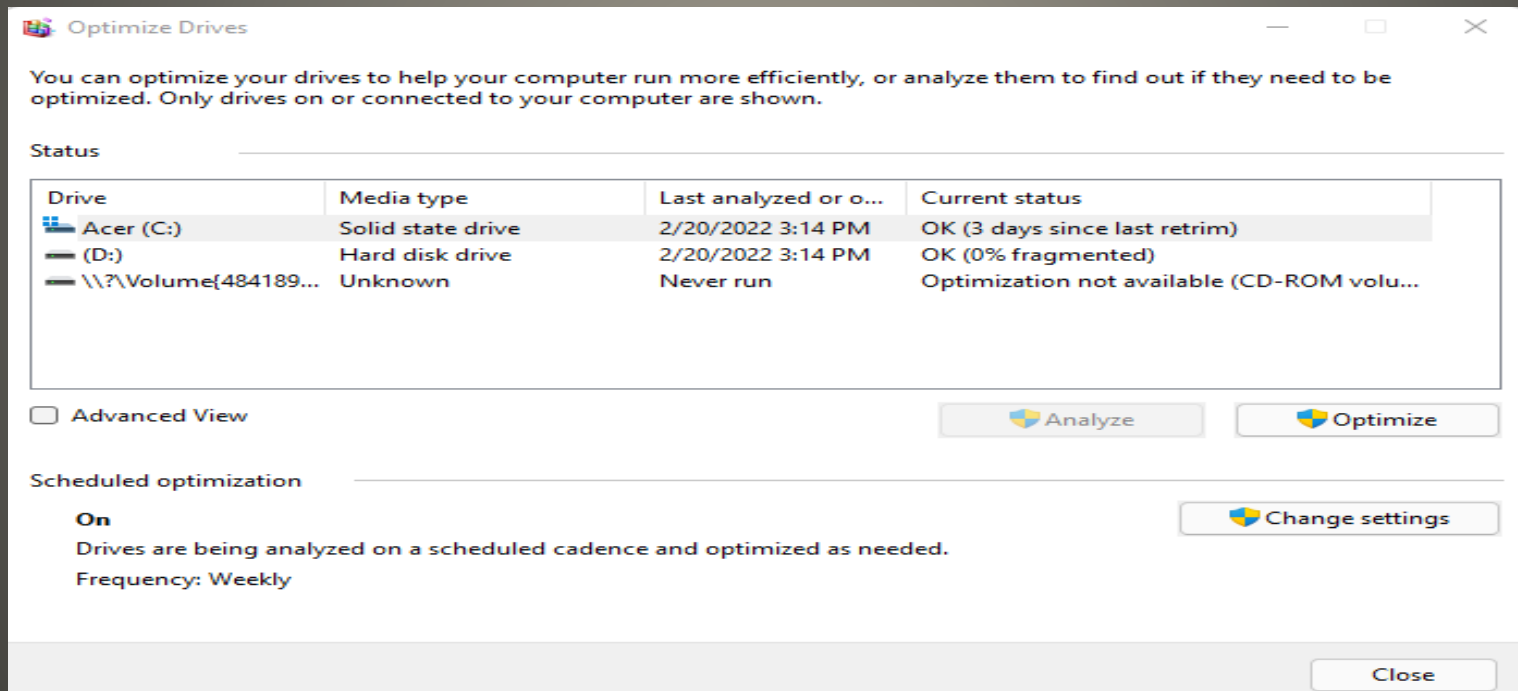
Optimize Drives

You can optimize your drives to help your computer run more efficiently, or analyze them to find out if they need to be optimized. Only drives on or connected to your computer are shown.

Status

| Drive | Media type | Last analyzed or o... | Current status |
|---|---|---|---|
| Acer (C:) | Solid state drive | 2/20/2022 3:14 PM | OK (3 days since last retrim) |
| (D:) | Hard disk drive | 2/20/2022 3:14 PM | OK (0% fragmented) |
| \\?\Volume{484189... | Unknown | Never run | Optimization not available (CD-ROM volu... |

Advanced View

Analyze

Optimize

Scheduled optimization

On

Drives are being analyzed on a scheduled cadence and optimized as needed.

Frequency: Weekly

Change settings

Close